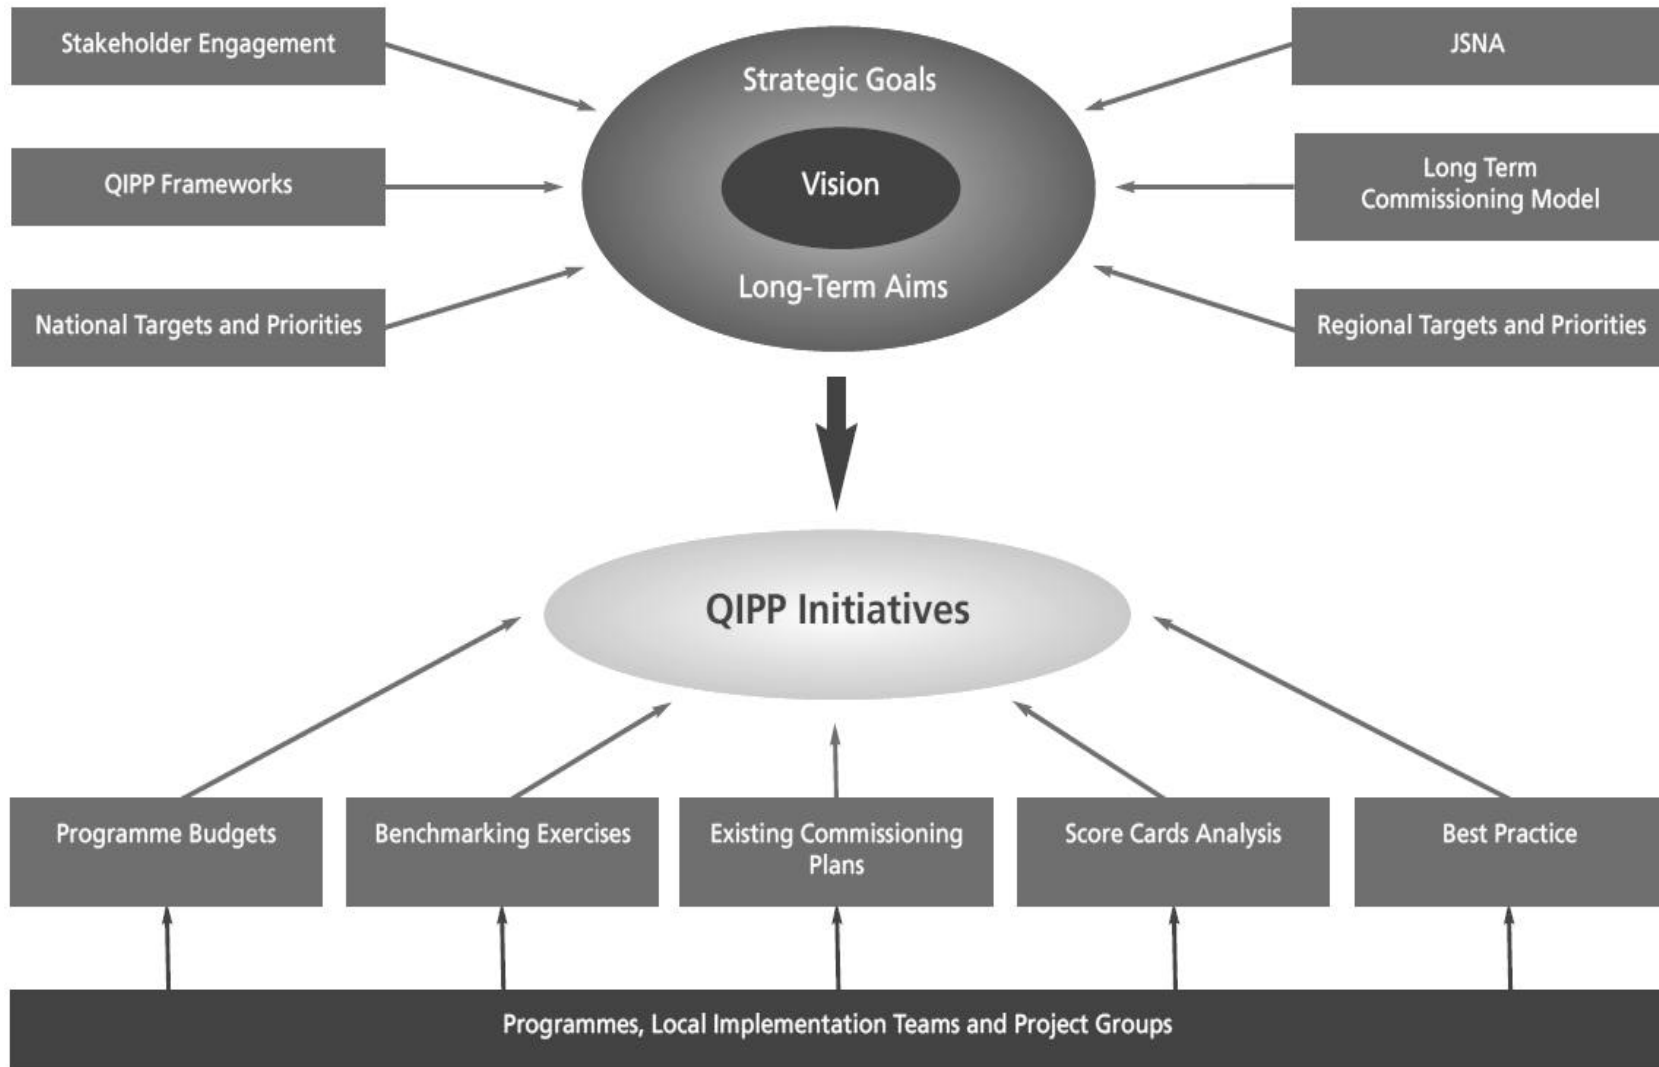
Stakeholder Engagement

QIPP Frameworks

National Targets and Priorities

Strategic Goals

Vision

Long-Term Aims

JSNA

Long Term Commissioning Model

Regional Targets and Priorities

QIPP Initiatives

Programme Budgets

Benchmarking Exercises

Existing Commissioning Plans

Score Cards Analysis

Best Practice

Programmes, Local Implementation Teams and Project Groups